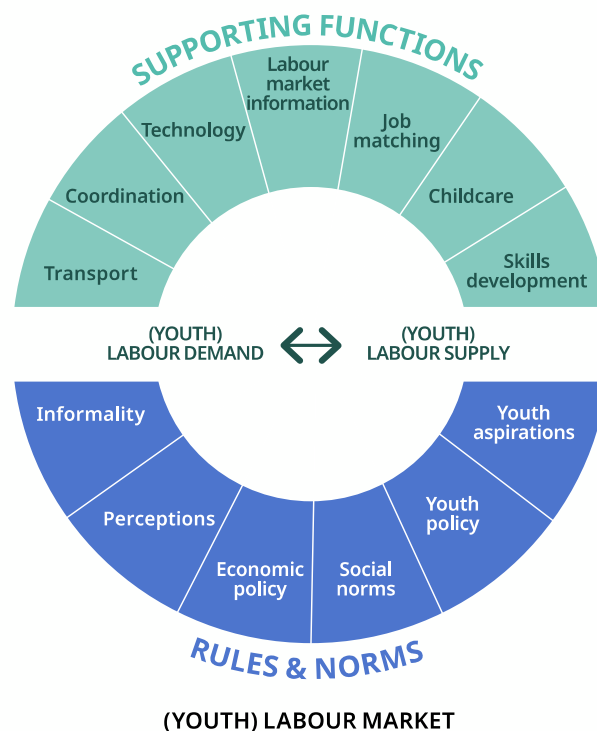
SUPPORTING FUNCTIONS

Transport

Coordination

Technology

Labour market information

Job matching

Childcare

Skills development

(YOUTH) LABOUR DEMAND

(YOUTH) LABOUR SUPPLY

Informality

Perceptions

Economic policy

Social norms

Youth policy

Youth aspirations

RULES & NORMS

(YOUTH) LABOUR MARKET